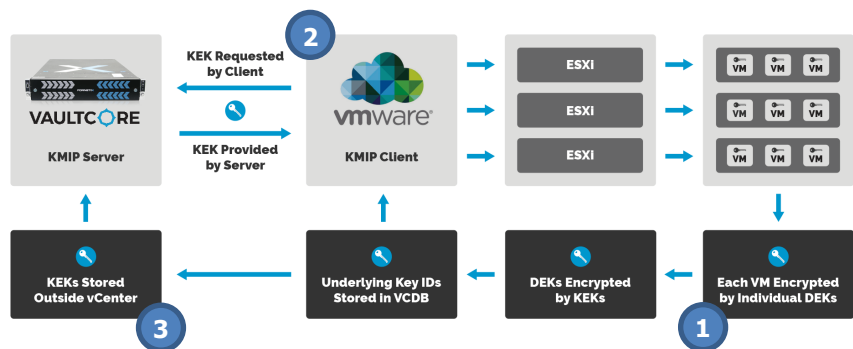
2

KEK Requested by Client

KEK Provided by Server

VAULTCORE

KMIP Server

vmware

KMIP Client

ESXI

ESXI

ESXI

VM VM VM

VM VM VM

VM VM VM

KEKs Stored Outside vCenter

3

Underlying Key IDs Stored in VCDB

DEKs Encrypted by KEKs

Each VM Encrypted by Individual DEKs

1